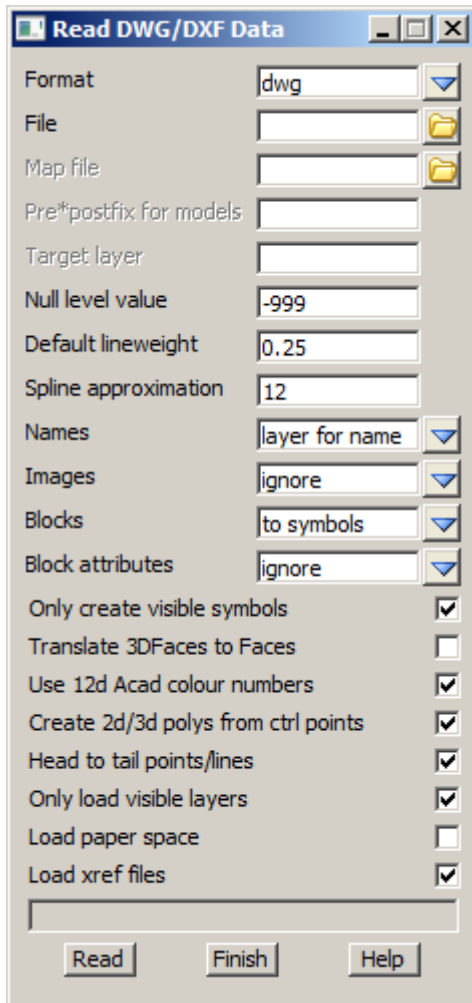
Read DWG/DXF Data

Format dwg
File
Map file
Pre*postfix for models
Target layer
Null level value -999
Default lineweight 0.25
Spline approximation 12
Names layer for name
Images ignore
Blocks to symbols
Block attributes ignore
Only create visible symbols
Translate 3DFaces to Faces
Use 12d Acad colour numbers
Create 2d/3d polys from ctrl points
Head to tail points/lines
Only load visible layers
Load paper space
Load xref files

Read Finish Help